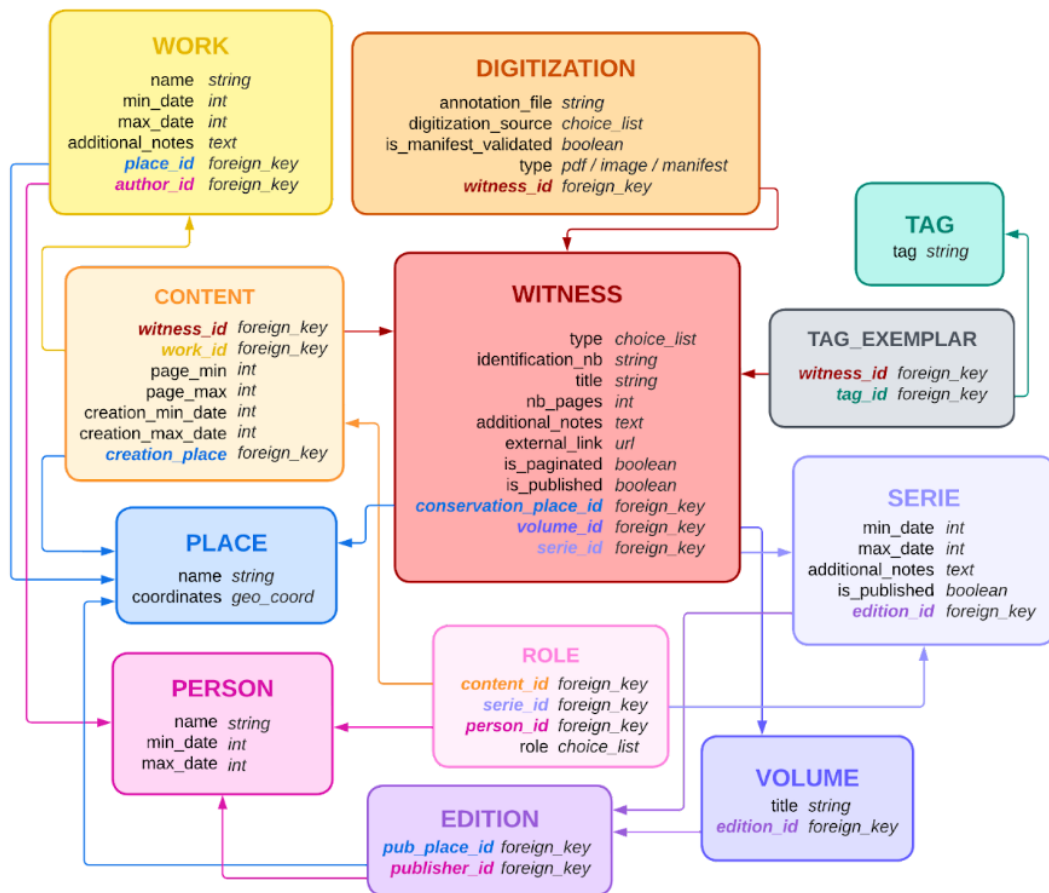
WORK
name string
min_date int
max_date int
additional_notes text
place_id foreign_key
author_id foreign_key

DIGITIZATION
annotation_file string
digitization_source choice_list
is_manifest_validated boolean
type pdf / image / manifest
witness_id foreign_key

TAG
tag string

CONTENT
witness_id foreign_key
work_id foreign_key
page_min int
page_max int
creation_min_date int
creation_max_date int
creation_place foreign_key

WITNESS
type choice_list
identification_nb string
title string
nb_pages int
additional_notes text
external_link url
is_paginated boolean
is_published boolean
conservation_place_id foreign_key
volume_id foreign_key
serie_id foreign_key

TAG_EXEMPLAR
witness_id foreign_key
tag_id foreign_key

SERIE
min_date int
max_date int
additional_notes text
is_published boolean
edition_id foreign_key

PLACE
name string
coordinates geo_coord

ROLE
content_id foreign_key
serie_id foreign_key
person_id foreign_key
role choice_list

PERSON
name string
min_date int
max_date int

VOLUME
title string
edition_id foreign_key

EDITION
pub_place_id foreign_key
publisher_id foreign_key